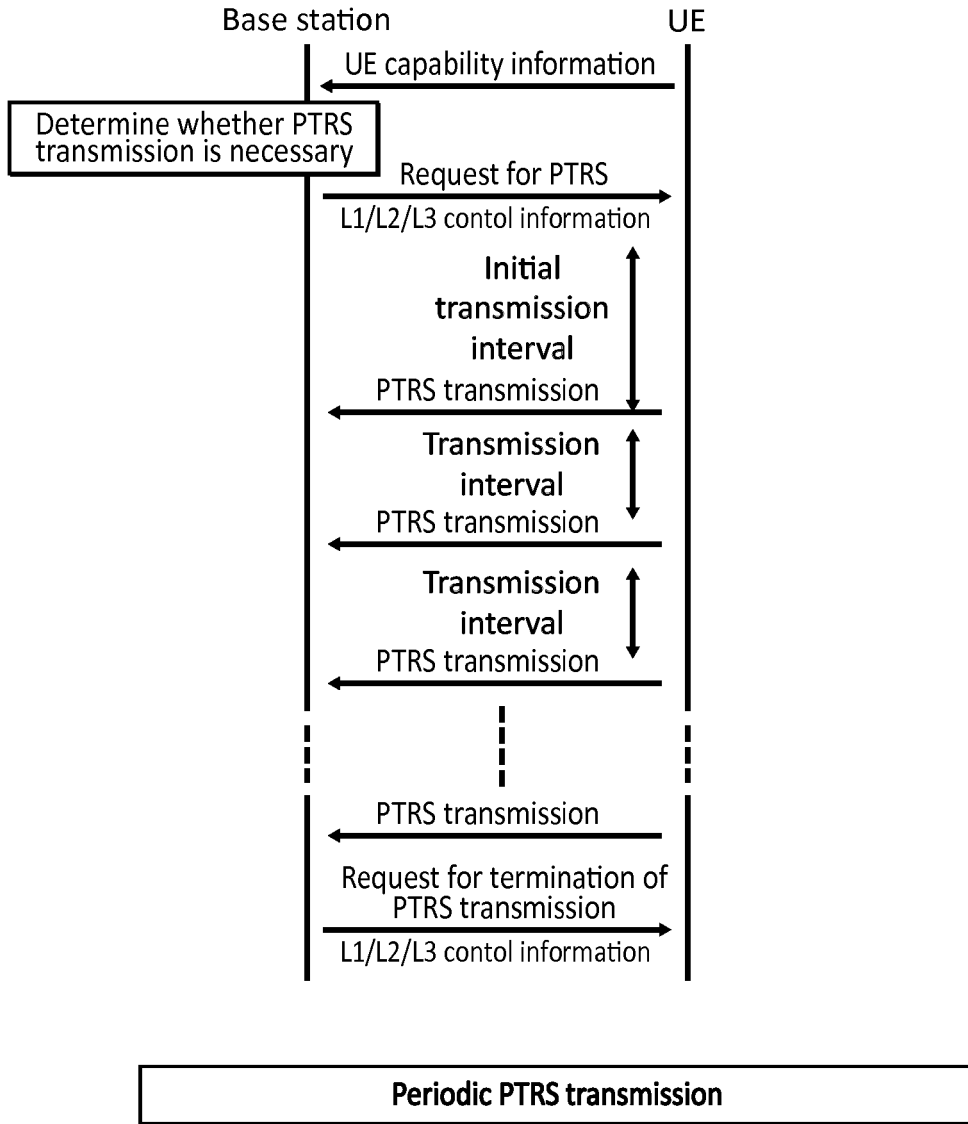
Base station
UE
UE capability information
Determine whether PTRS transmission is necessary
Request for PTRS
L1/L2/L3 contol information
Initial transmission interval
PTRS transmission
Transmission interval
PTRS transmission
Transmission interval
PTRS transmission
PTRS transmission
Request for termination of PTRS transmission
L1/L2/L3 contol information

Periodic PTRS transmission